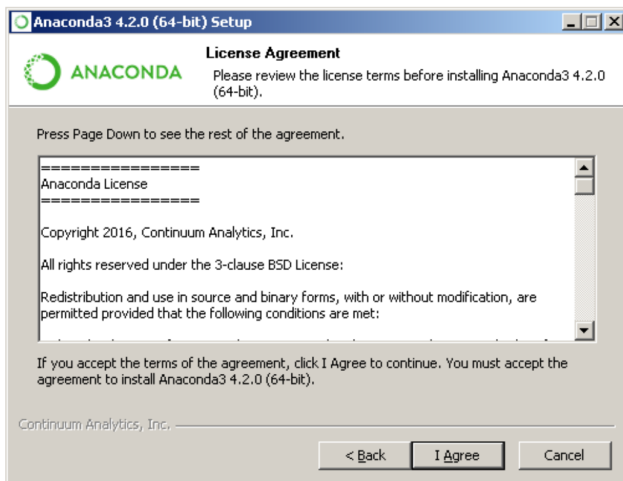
Anaconda3 4.2.0 (64-bit) Setup

ANACONDA

License Agreement

Please review the license terms before installing Anaconda3 4.2.0 (64-bit).

Press Page Down to see the rest of the agreement.

================
Anaconda License
================

Copyright 2016, Continuum Analytics, Inc.

All rights reserved under the 3-clause BSD License:

Redistribution and use in source and binary forms, with or without modification, are permitted provided that the following conditions are met:

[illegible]

If you accept the terms of the agreement, click I Agree to continue. You must accept the agreement to install Anaconda3 4.2.0 (64-bit).

Continuum Analytics, Inc.

< Back

I Agree

Cancel